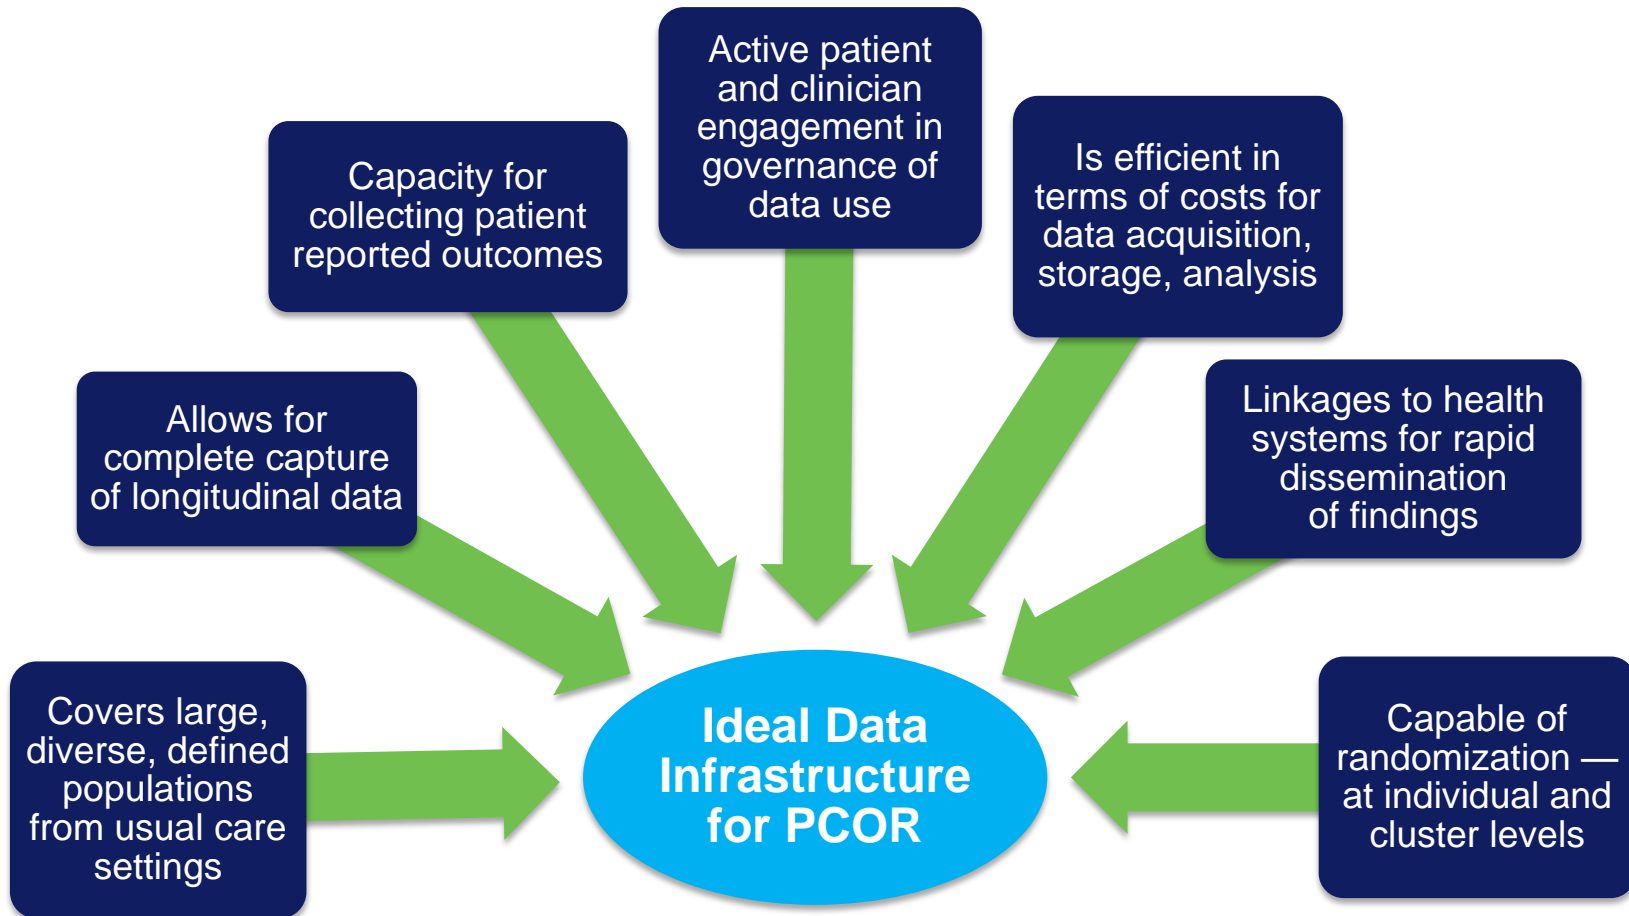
Active patient and clinician engagement in governance of data use

Capacity for collecting patient reported outcomes

Is efficient in terms of costs for data acquisition, storage, analysis

Allows for complete capture of longitudinal data

Linkages to health systems for rapid dissemination of findings

Covers large, diverse, defined populations from usual care settings

Ideal Data Infrastructure for PCOR

Capable of randomization — at individual and cluster levels